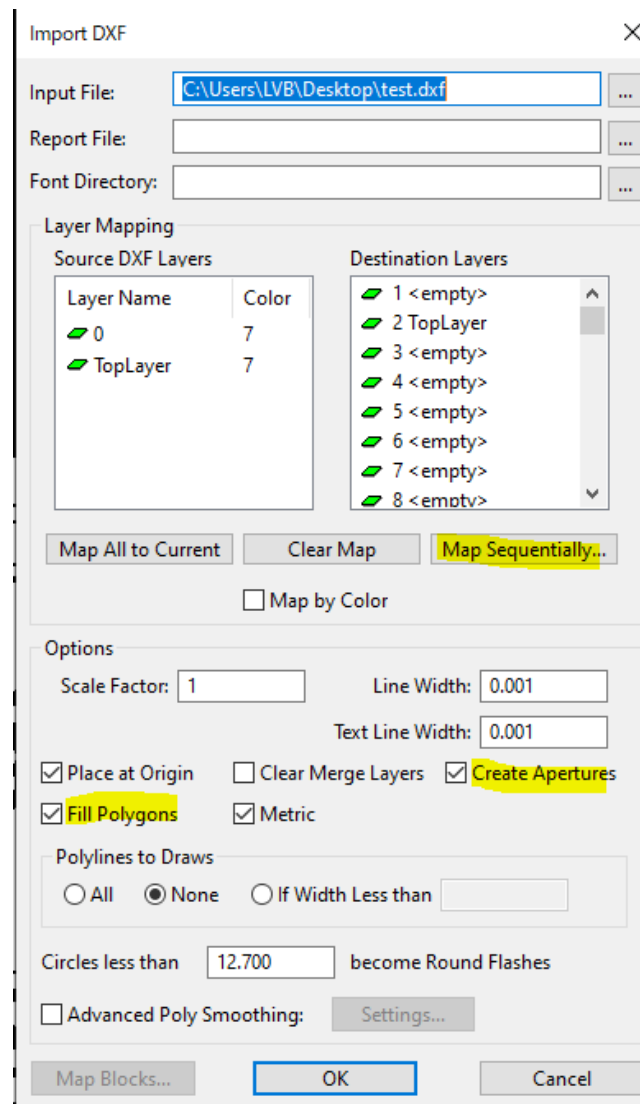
Import DXF

Input File: C:\Users\LVB\Desktop\test.dxf ...
Report File: ...
Font Directory: ...

Layer Mapping
Source DXF Layers

| Layer Name | Color |
|---|---|
| 0 | 7 |
| TopLayer | 7 |

Destination Layers
1 <empty>
2 TopLayer
3 <empty>
4 <empty>
5 <empty>
6 <empty>
7 <empty>
8 <empty>

Map All to Current
Clear Map
Map Sequentially...
Map by Color

Options
Scale Factor: 1
Line Width: 0.001
Text Line Width: 0.001
Place at Origin
Clear Merge Layers
Create Apertures
Fill Polygons
Metric

Polylines to Draws
All
None
If Width Less than

Circles less than 12.700 become Round Flashes

Advanced Poly Smoothing: Settings...

Map Blocks...
OK
Cancel